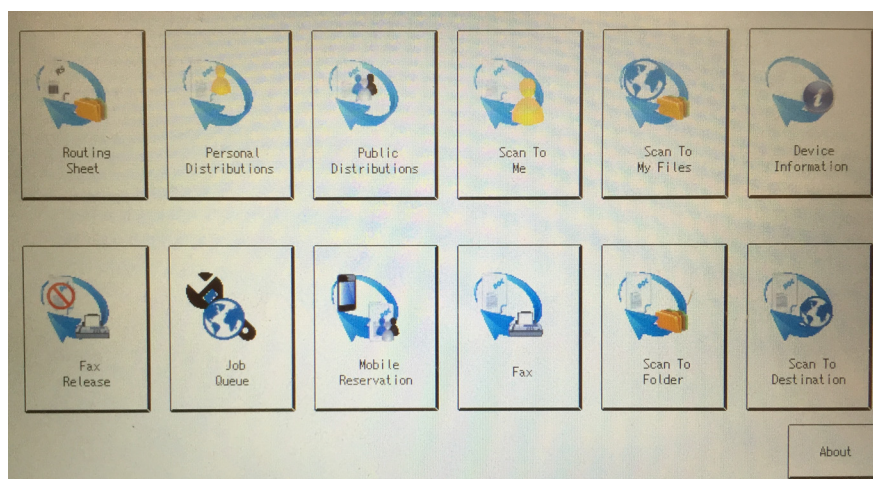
Routing Sheet

Personal Distributions

Public Distributions

Scan To Me

Scan To My Files

Device Information

Fax Release

Job Queue

Mobile Reservation

Fax

Scan To Folder

Scan To Destination

About